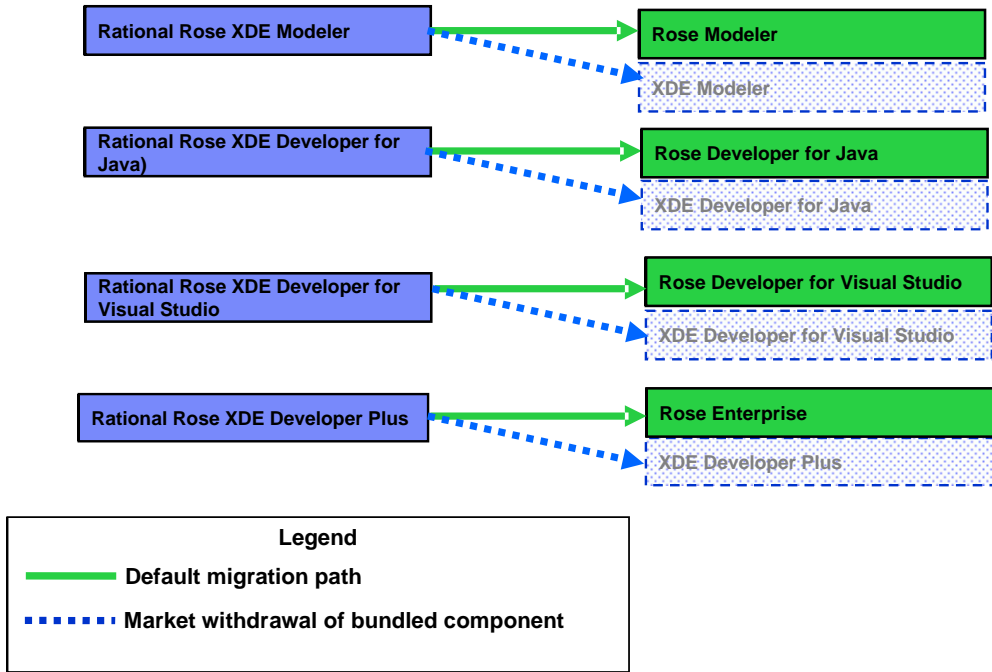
Rational Rose XDE Modeler

Rose Modeler

XDE Modeler

Rational Rose XDE Developer for Java)

Rose Developer for Java

XDE Developer for Java

Rational Rose XDE Developer for Visual Studio

Rose Developer for Visual Studio

XDE Developer for Visual Studio

Rational Rose XDE Developer Plus

Rose Enterprise

XDE Developer Plus

Legend

Default migration path

Market withdrawal of bundled component